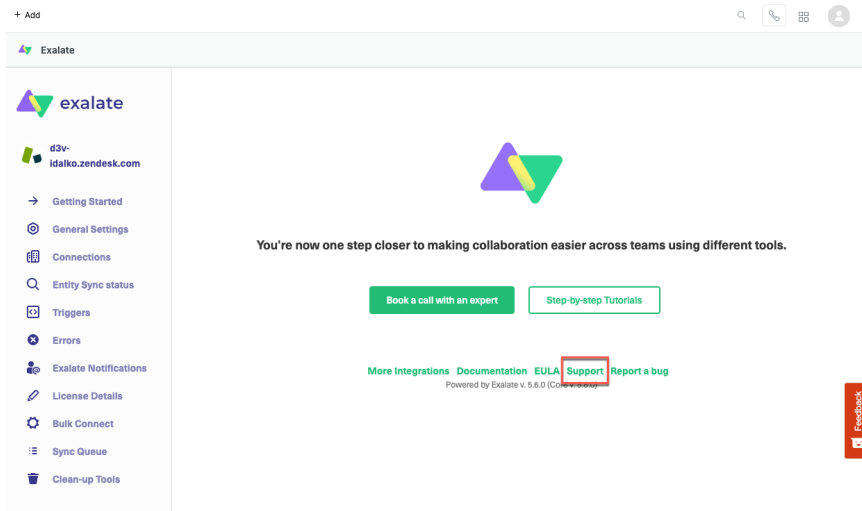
+ Add

Exalate

exalate

d3v-idalko.zendesk.com

Getting Started
General Settings
Connections
Entity Sync status
Triggers
Errors
Exalate Notifications
License Details
Bulk Connect
Sync Queue
Clean-up Tools

You're now one step closer to making collaboration easier across teams using different tools.

Book a call with an expert
Step-by-step Tutorials

More Integrations Documentation EULA Support Report a bug
Powered by Exalate v. 5.6.0 (Core v. 5.6.0)

Feedback